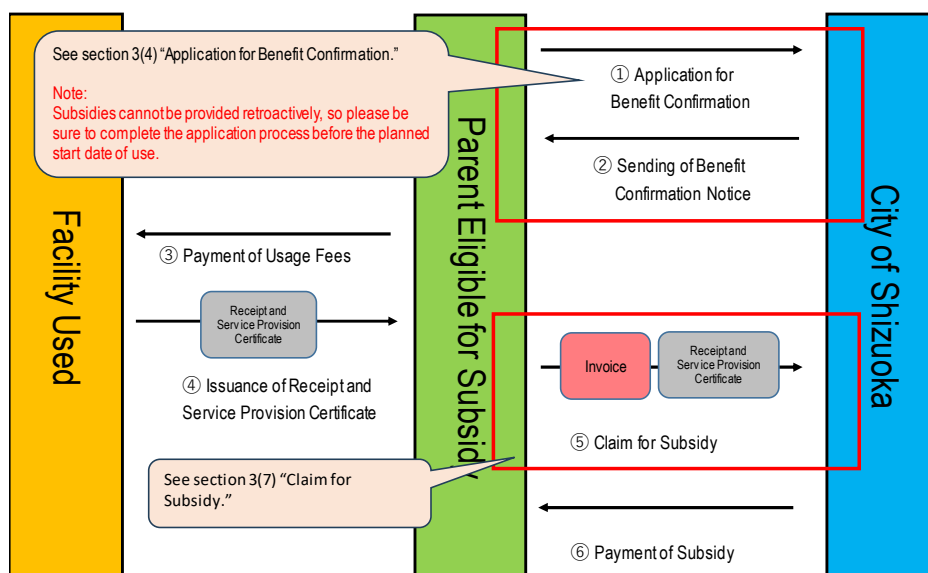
See section 3(4) "Application for Benefit Confirmation."

Note:
Subsidies cannot be provided retroactively, so please be sure to complete the application process before the planned start date of use.

Facility Used

Parent Eligible for Subsidy

City of Shizuoka

① Application for Benefit Confirmation

② Sending of Benefit Confirmation Notice

③ Payment of Usage Fees

Receipt and Service Provision Certificate

④ Issuance of Receipt and Service Provision Certificate

Invoice

Receipt and Service Provision Certificate

⑤ Claim for Subsidy

See section 3(7) "Claim for Subsidy."

⑥ Payment of Subsidy